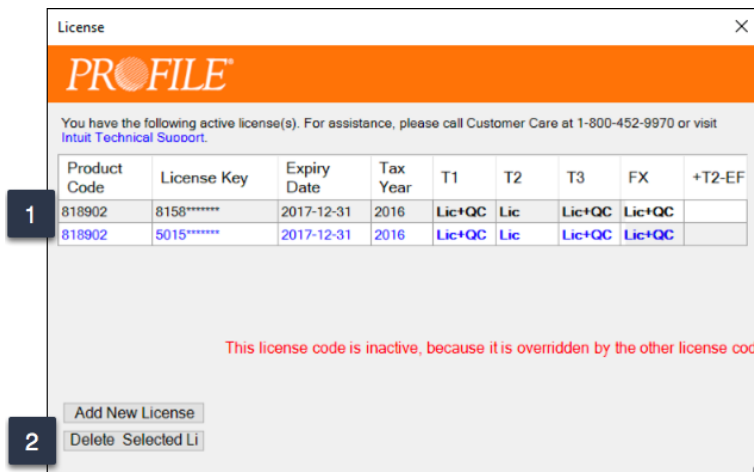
License

PROFILE®

You have the following active license(s). For assistance, please call Customer Care at 1-800-452-9970 or visit Intuit Technical Support.

| Product Code | License Key | Expiry Date | Tax Year | T1 | T2 | T3 | FX | +T2-EF |
|---|---|---|---|---|---|---|---|---|
| 818902 | 8158******* | 2017-12-31 | 2016 | Lic+QC | Lic | Lic+QC | Lic+QC | |
| 818902 | 5015******* | 2017-12-31 | 2016 | Lic+QC | Lic | Lic+QC | Lic+QC | |

1

This license code is inactive, because it is overridden by the other license cod

Add New License

Delete Selected Li

2